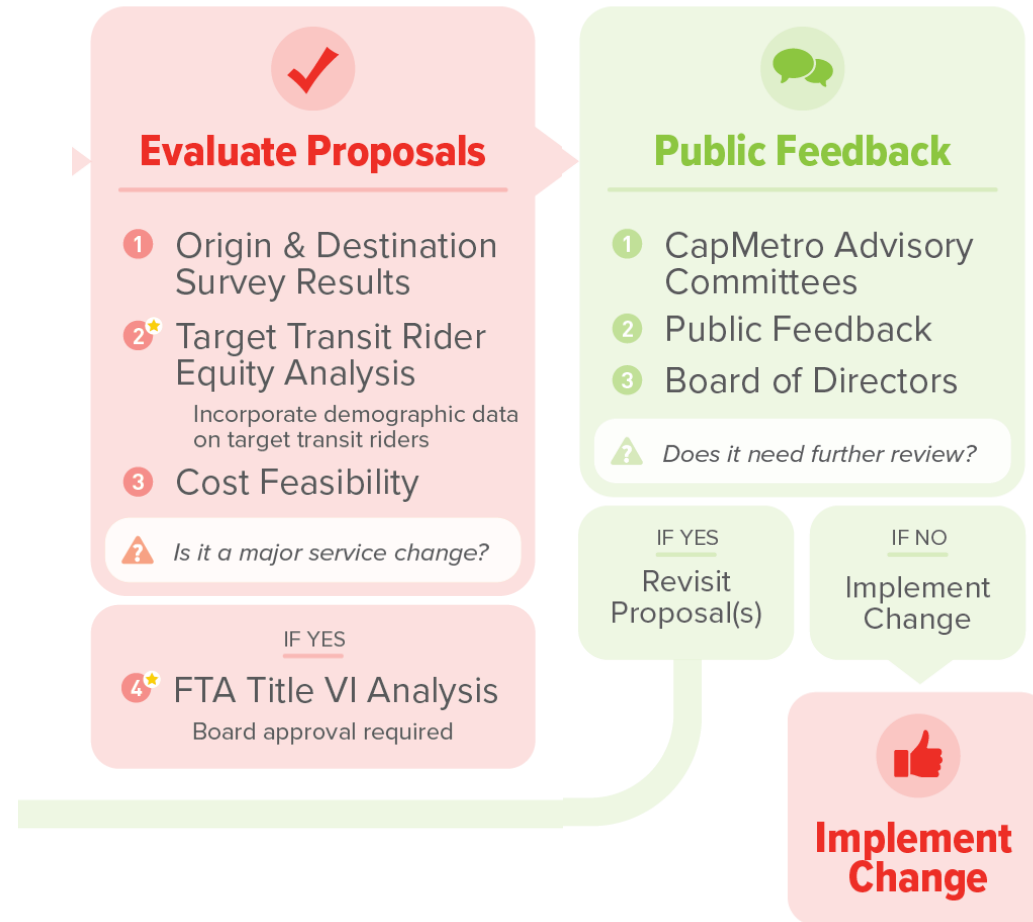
Evaluate Proposals

1 Origin & Destination Survey Results

2 Target Transit Rider Equity Analysis

Incorporate demographic data on target transit riders

3 Cost Feasibility

Is it a major service change?

IF YES

4 FTA Title VI Analysis

Board approval required

Public Feedback

1 CapMetro Advisory Committees

2 Public Feedback

3 Board of Directors

Does it need further review?

IF YES

Revisit Proposal(s)

IF NO

Implement Change

Implement Change